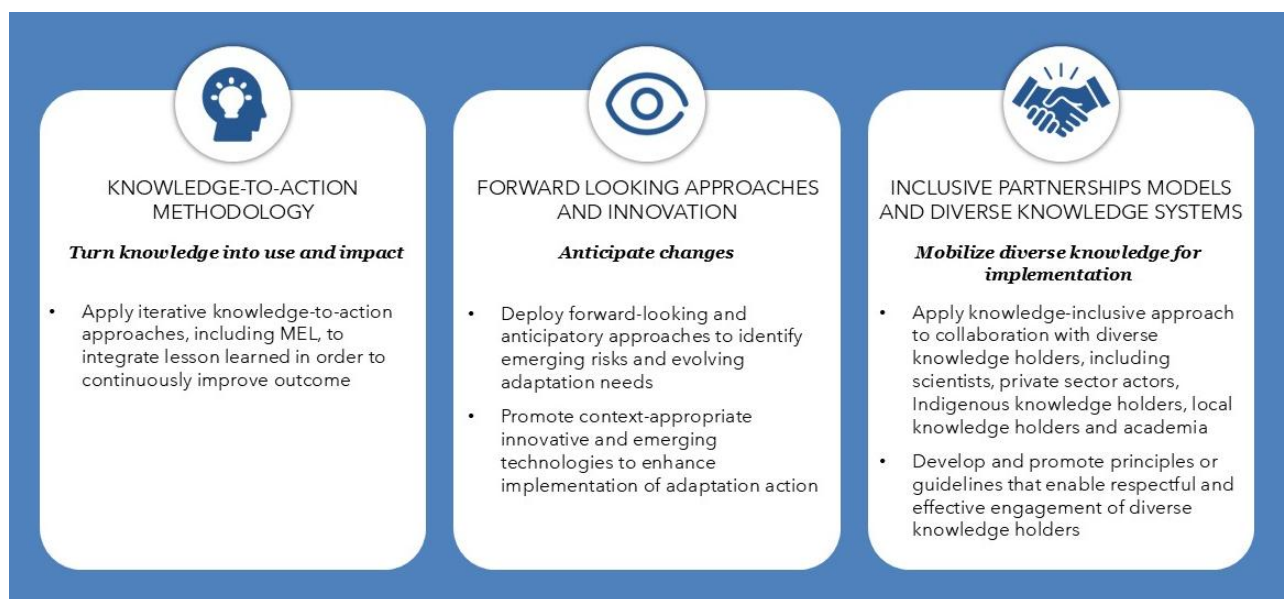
KNOWLEDGE-TO-ACTION METHODOLOGY

*Turn knowledge into use and impact*

• Apply iterative knowledge-to-action approaches, including MEL, to integrate lesson learned in order to continuously improve outcome

FORWARD LOOKING APPROACHES AND INNOVATION

*Anticipate changes*

• Deploy forward-looking and anticipatory approaches to identify emerging risks and evolving adaptation needs

• Promote context-appropriate innovative and emerging technologies to enhance implementation of adaptation action

INCLUSIVE PARTNERSHIPS MODELS AND DIVERSE KNOWLEDGE SYSTEMS

*Mobilize diverse knowledge for implementation*

• Apply knowledge-inclusive approach to collaboration with diverse knowledge holders, including scientists, private sector actors, Indigenous knowledge holders, local knowledge holders and academia

• Develop and promote principles or guidelines that enable respectful and effective engagement of diverse knowledge holders